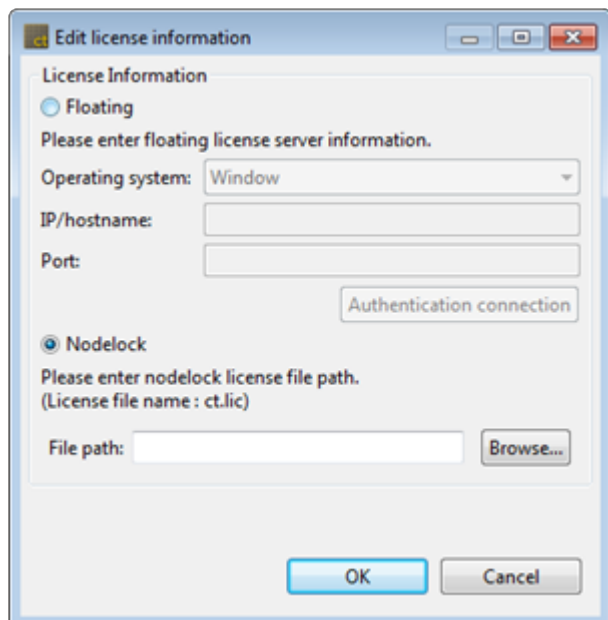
ct Edit license information

License Information

Floating

Please enter floating license server information.

Operating system: Window

IP/hostname:

Port:

Authentication connection

Nodelock

Please enter nodelock license file path.
(License file name : ct.lic)

File path: Browse...

OK Cancel